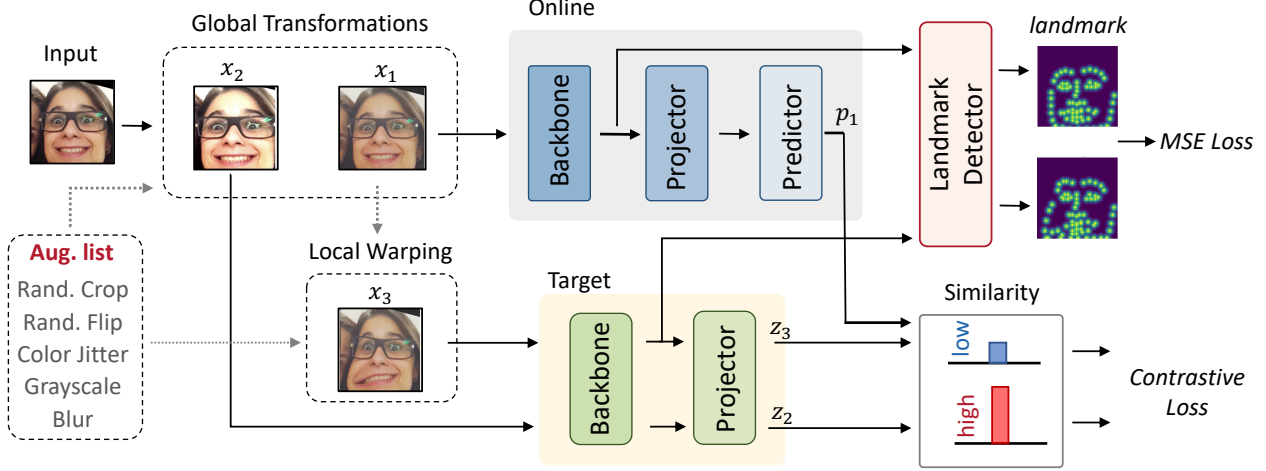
Input

Global Transformations

$x_2$

$x_1$

Online

Backbone

Projector

Predictor

$p_1$

Landmark Detector

landmark

MSE Loss

Aug. list

Rand. Crop

Rand. Flip

Color Jitter

Grayscale

Blur

Local Warping

$x_3$

Target

Backbone

Projector

$z_3$

$z_2$

Similarity

low

high

Contrastive Loss